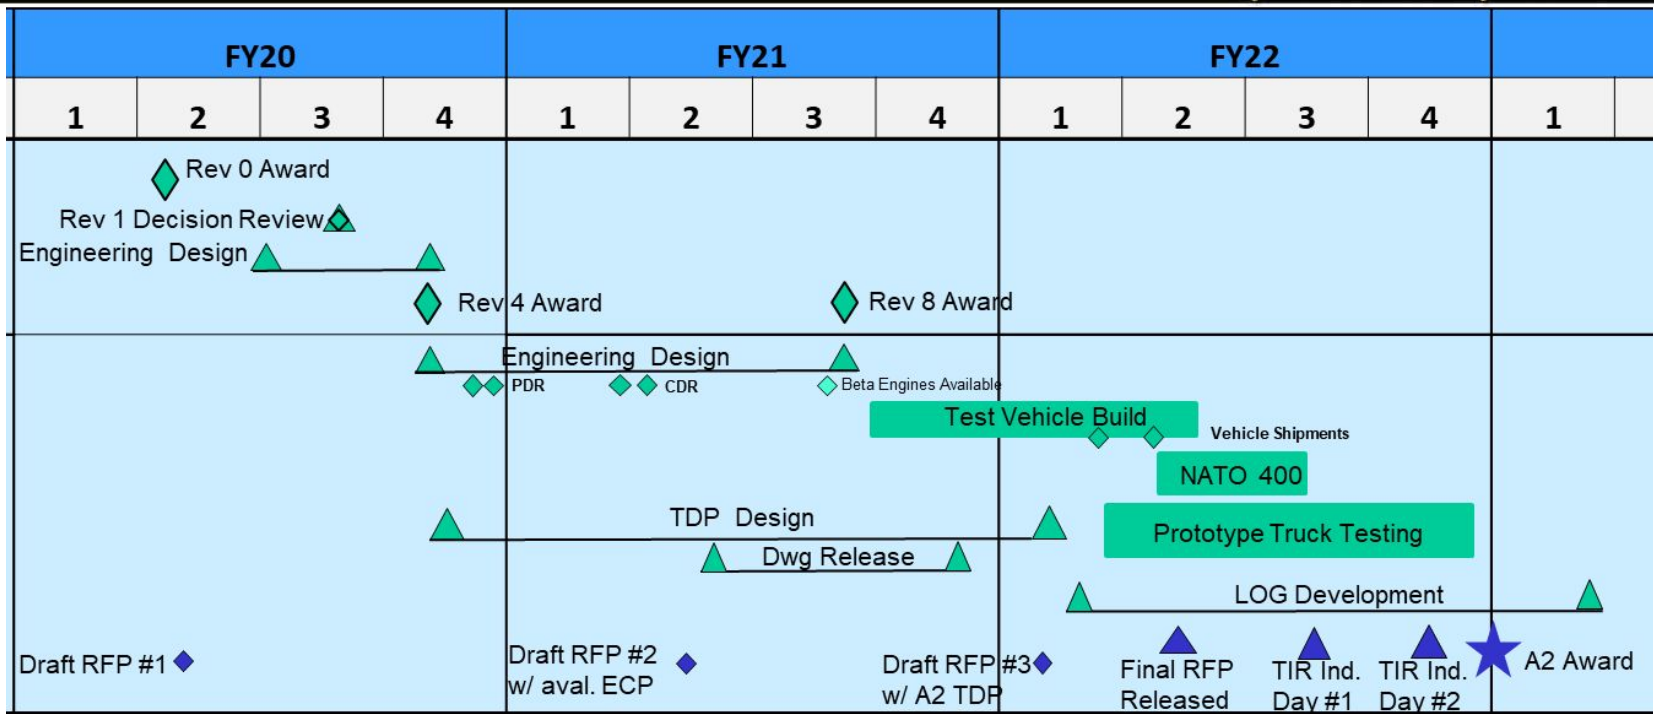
| FY20 | | | | FY21 | | | | FY22 | | | | |
|---|---|---|---|---|---|---|---|---|---|---|---|---|
| 1 | 2 | 3 | 4 | 1 | 2 | 3 | 4 | 1 | 2 | 3 | 4 | 1 |

Rev 0 Award

Rev 1 Decision Review

Engineering Design

Rev 4 Award

Rev 8 Award

Engineering Design

PDR

CDR

Beta Engines Available

Test Vehicle Build

Vehicle Shipments

NATO 400

TDP Design

Prototype Truck Testing

Dwg Release

LOG Development

Draft RFP #1

Draft RFP #2 w/ aval. ECP

Draft RFP #3 w/ A2 TDP

Final RFP Released

TIR Ind. Day #1

TIR Ind. Day #2

A2 Award